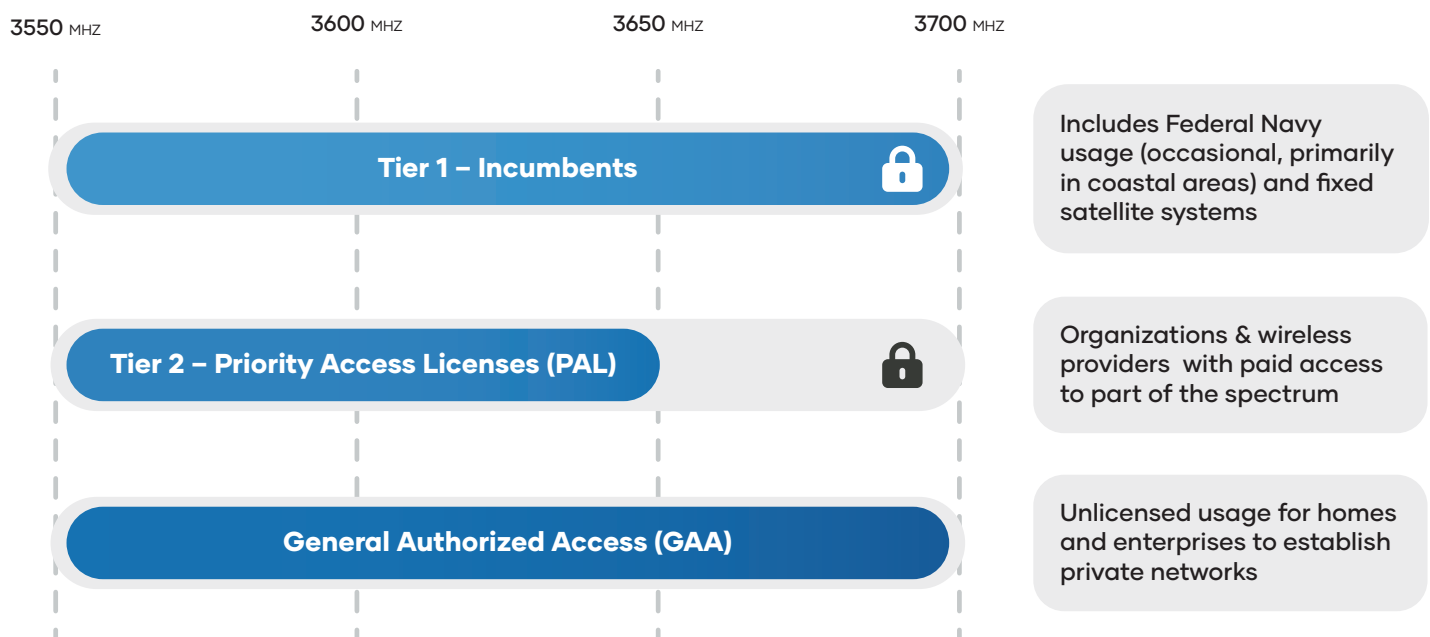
3550 MHZ 3600 MHZ 3650 MHZ 3700 MHZ

Tier 1 – Incumbents

Includes Federal Navy usage (occasional, primarily in coastal areas) and fixed satellite systems

Tier 2 – Priority Access Licenses (PAL)

Organizations & wireless providers with paid access to part of the spectrum

General Authorized Access (GAA)

Unlicensed usage for homes and enterprises to establish private networks